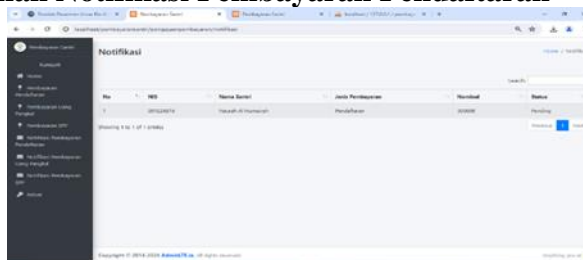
Notifikasi

| No | NIS | Nama Santri | Jenis Pembayaran | Nominal | Status |
|---|---|---|---|---|---|
| 1 | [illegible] | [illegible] | Pendaftaran | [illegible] | Pending |

Showing 1 to 1 of 1 entries

Previous 1 Next

Copyright © 2014-2024 AdminLTE.io. All rights reserved.